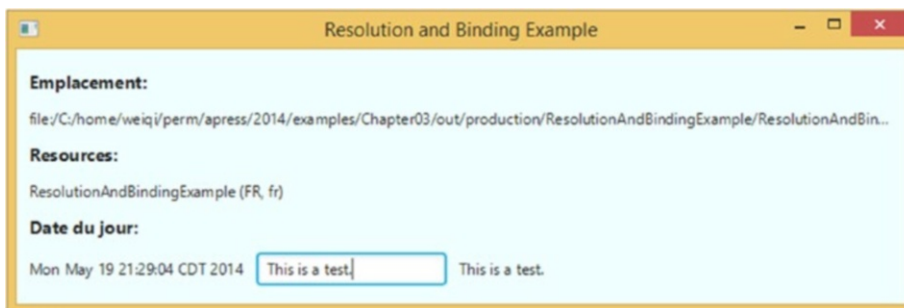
Resolution and Binding Example

Emplacement:

file:/C:/home/weiqi/perm/apress/2014/examples/Chapter03/out/production/ResolutionAndBindingExample/ResolutionAndBin...

Resources:

ResolutionAndBindingExample (FR, fr)

Date du jour:

Mon May 19 21:29:04 CDT 2014 This is a test. This is a test.